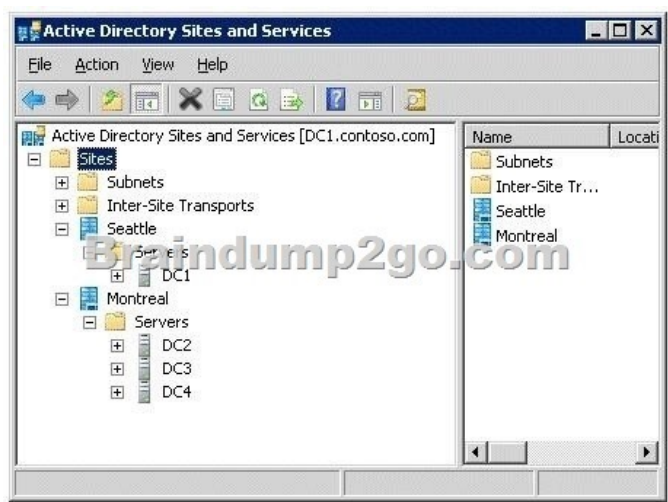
Active Directory Sites and Services

File Action View Help

Active Directory Sites and Services [DC1.contoso.com]
Sites
Subnets
Inter-Site Transports
Seattle
Servers
DC1
Montreal
Servers
DC2
DC3
DC4

Braindump2go.com

| Name | Locati |
|---|---|
| Subnets | |
| Inter-Site Tr... | |
| Seattle | |
| Montreal | |